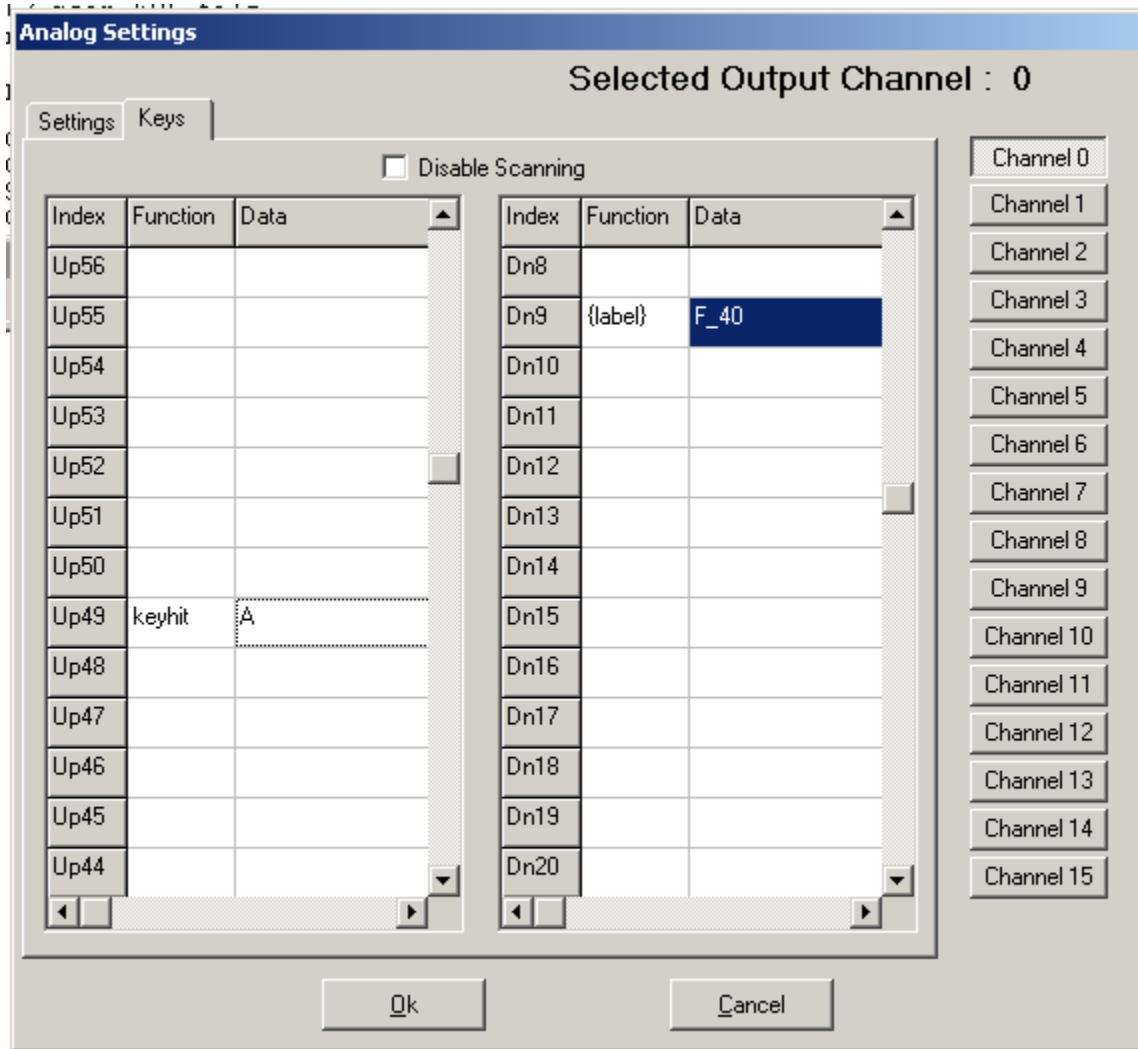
Analog Settings

Selected Output Channel : 0

Settings | Keys

Disable Scanning

| Index | Function | Data |
|---|---|---|
| Up56 | | |
| Up55 | | |
| Up54 | | |
| Up53 | | |
| Up52 | | |
| Up51 | | |
| Up50 | | |
| Up49 | keyhit | A |
| Up48 | | |
| Up47 | | |
| Up46 | | |
| Up45 | | |
| Up44 | | |

| Index | Function | Data |
|---|---|---|
| Dn8 | | |
| Dn9 | {label} | F_40 |
| Dn10 | | |
| Dn11 | | |
| Dn12 | | |
| Dn13 | | |
| Dn14 | | |
| Dn15 | | |
| Dn16 | | |
| Dn17 | | |
| Dn18 | | |
| Dn19 | | |
| Dn20 | | |

Channel 0
Channel 1
Channel 2
Channel 3
Channel 4
Channel 5
Channel 6
Channel 7
Channel 8
Channel 9
Channel 10
Channel 11
Channel 12
Channel 13
Channel 14
Channel 15

Ok

Cancel